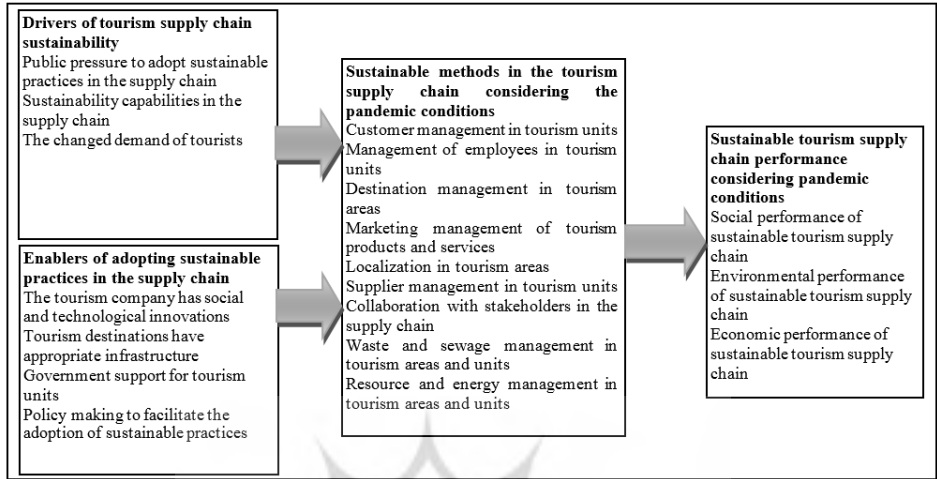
**Drivers of tourism supply chain sustainability**
Public pressure to adopt sustainable practices in the supply chain
Sustainability capabilities in the supply chain
The changed demand of tourists

**Enablers of adopting sustainable practices in the supply chain**
The tourism company has social and technological innovations
Tourism destinations have appropriate infrastructure
Government support for tourism units
Policy making to facilitate the adoption of sustainable practices

**Sustainable methods in the tourism supply chain considering the pandemic conditions**
Customer management in tourism units
Management of employees in tourism units
Destination management in tourism areas
Marketing management of tourism products and services
Localization in tourism areas
Supplier management in tourism units
Collaboration with stakeholders in the supply chain
Waste and sewage management in tourism areas and units
Resource and energy management in tourism areas and units

**Sustainable tourism supply chain performance considering pandemic conditions**
Social performance of sustainable tourism supply chain
Environmental performance of sustainable tourism supply chain
Economic performance of sustainable tourism supply chain